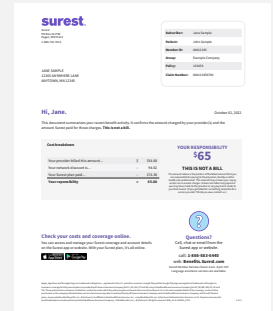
surest.

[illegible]

JANE SAMPLE
12345 ANYWHERE LANE
ANYTOWN, MN 12345

| Subscriber: | Jane Sample |
|---|---|
| Patient: | Jane Sample |
| Member ID: | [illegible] |
| Group: | Example Company |
| Policy: | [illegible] |
| Claim Number: | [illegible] |

Hi, Jane.

October 01, 2022

This document summarizes your recent benefit activity. It confirms the amount charged by your provider(s) and the amount Surest paid for those charges. This is not a bill.

| Cost breakdown | |
|---|---|
| Your provider billed this amount... | $ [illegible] |
| Your network discount is... | - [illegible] |
| Your Surest plan paid... | - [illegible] |
| Your responsibility | = $65.00 |

YOUR RESPONSIBILITY
$65

THIS IS NOT A BILL

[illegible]

Check your costs and coverage online.

You can access and manage your Surest coverage and account details on the Surest app or website. With your Surest plan, it's all online.

App Store Google Play

Questions?

Call, chat or email from the Surest app or website.

call: 1-866-683-6440
web: Benefits.Surest.com

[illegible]

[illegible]